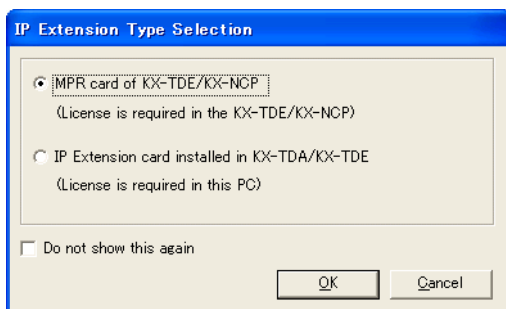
IP Extension Type Selection

MPR card of KX-TDE/KX-NCP
(License is required in the KX-TDE/KX-NCP)

IP Extension card installed in KX-TDA/KX-TDE
(License is required in this PC)

Do not show this again

OK

Cancel